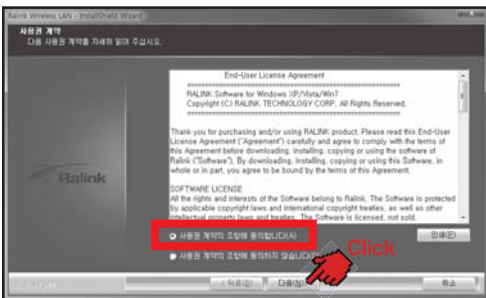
Ralink Wireless LAN - InstallShield Wizard

사용권 계약

다음 사용권 계약을 자세히 읽어 주십시오.

End-User License Agreement

==========================================

RALINK Software for Windows XP/Vista/Win7

Copyright (C) RALINK TECHNOLOGY CORP., All Rights Reserved.

==========================================

Thank you for purchasing and/or using RALINK product. Please read this End-User License Agreement ("Agreement") carefully and agree to comply with the terms of this Agreement before downloading, installing, copying or using the software of Ralink ("Software"). By downloading, installing, copying or using this Software, in whole or in part, you shall be bound by the terms of this Agreement.

SOFTWARE LICENSE

All the rights and interests of the Software belong to Ralink. The Software is protected by applicable copyright laws and international copyright treaties, as well as other intellectual property laws and treaties. The Software is licensed, not sold.

Ralink

사용권 계약의 조항에 동의합니다(A)

사용권 계약의 조항에 동의하지 않습니다(D)

인쇄(P)

Click

InstallShield

< 뒤로(B)

다음(N) >

취소